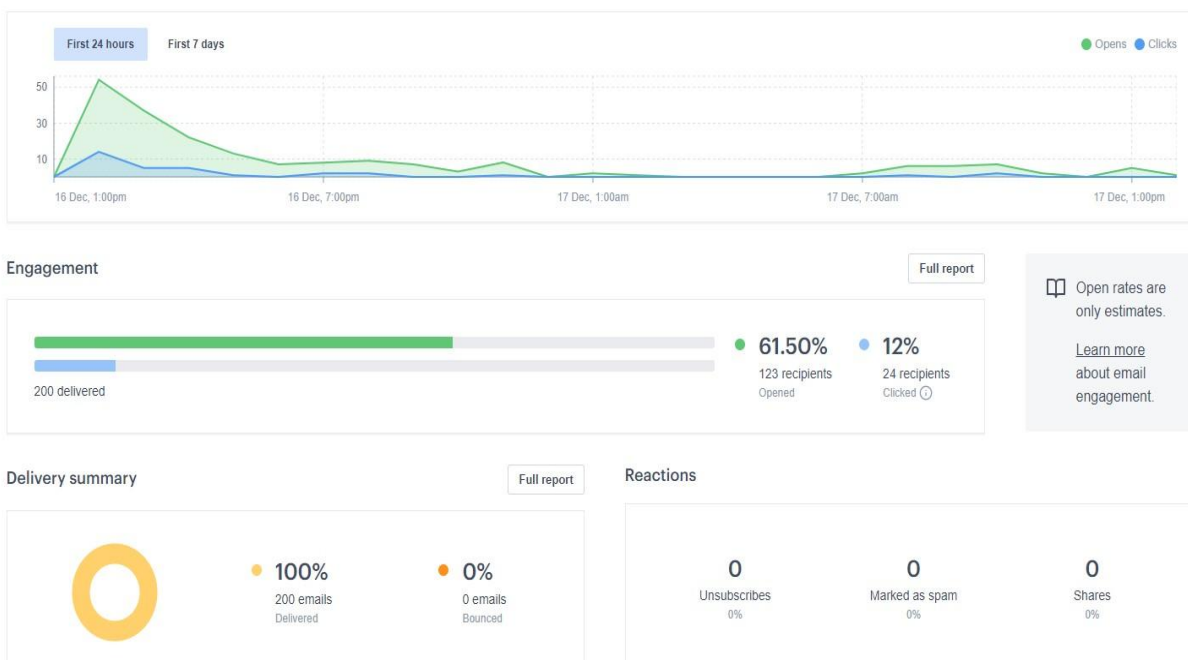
First 24 hours First 7 days

Opens Clicks

50
30
10

16 Dec, 1:00pm 16 Dec, 7:00pm 17 Dec, 1:00am 17 Dec, 7:00am 17 Dec, 1:00pm

Engagement

Full report

200 delivered

61.50%
123 recipients
Opened

12%
24 recipients
Clicked

Open rates are only estimates.

Learn more about email engagement.

Delivery summary

Full report

100%
200 emails
Delivered

0%
0 emails
Bounced

Reactions

0
Unsubscribes
0%

0
Marked as spam
0%

0
Shares
0%